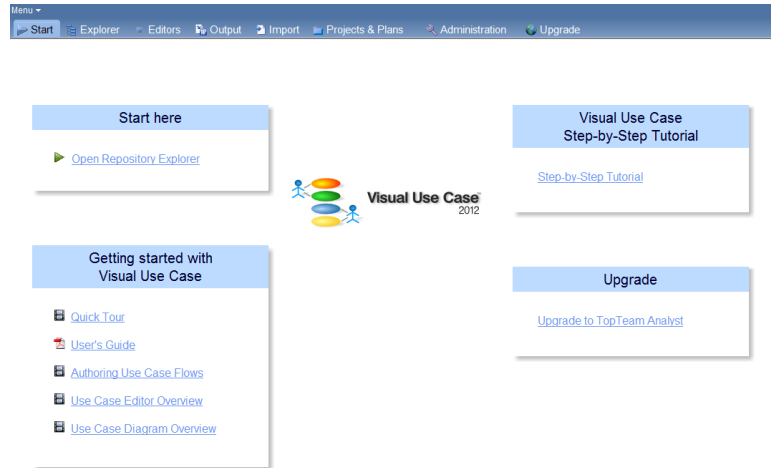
Menu ▾

Start Explorer Editors Output Import Projects & Plans Administration Upgrade

Start here

Open Repository Explorer

Visual Use Case™ 2012

Visual Use Case Step-by-Step Tutorial

Step-by-Step Tutorial

Getting started with Visual Use Case

Quick Tour

User's Guide

Authoring Use Case Flows

Use Case Editor Overview

Use Case Diagram Overview

Upgrade

Upgrade to TopTeam Analyst